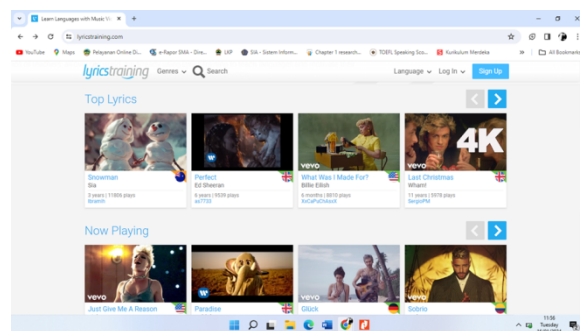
Learn Languages with Music Vi ×
lyricstraining.com
YouTube Maps Pelayanan Online D... e-Rapor SMA - Dire... IAP SIA - Sistem Inform... Chapter 1 research... TOEFL Speaking Sco... Kurikulum Merdeka » All Bookmarks
lyricstraining Genres Search Language Log In Sign Up

Top Lyrics

Snowman
Sia
3 years | 11809 plays
Ibrareh

Perfect
Ed Sheeran
6 years | 9539 plays
zz7735

vevo
What Was I Made For?
Billie Eilish
6 months | 8810 plays
XoCaPuChAsssX

vevo 4K
Last Christmas
Wham!
11 years | 5978 plays
SergioPM

Now Playing

vevo
Just Give Me A Reason

Paradise

vevo
Glück

vevo
Sobrio

11:36
Tuesday
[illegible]